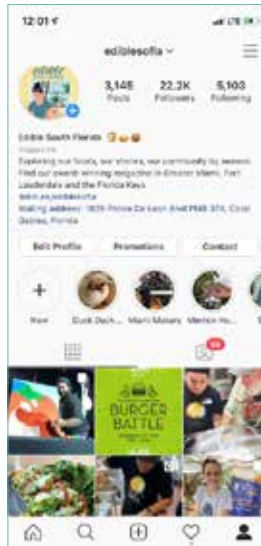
12:01

ediblesofla

3,146 Posts
22.2K Followers
5,103 Following

Edible South Florida

Exploring our locals, our stories, our community by season. Find our award winning magazine in Greater Miami, Fort Lauderdale and the Florida Keys.
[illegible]
Mailing address: 1826 Ponce De Leon Blvd PMB 374, Coral Gables, Florida

Edit Profile
Promotions
Contact

New
Duck Duck...
Miami Makers
Memory Ho...

BURGER BATTLE